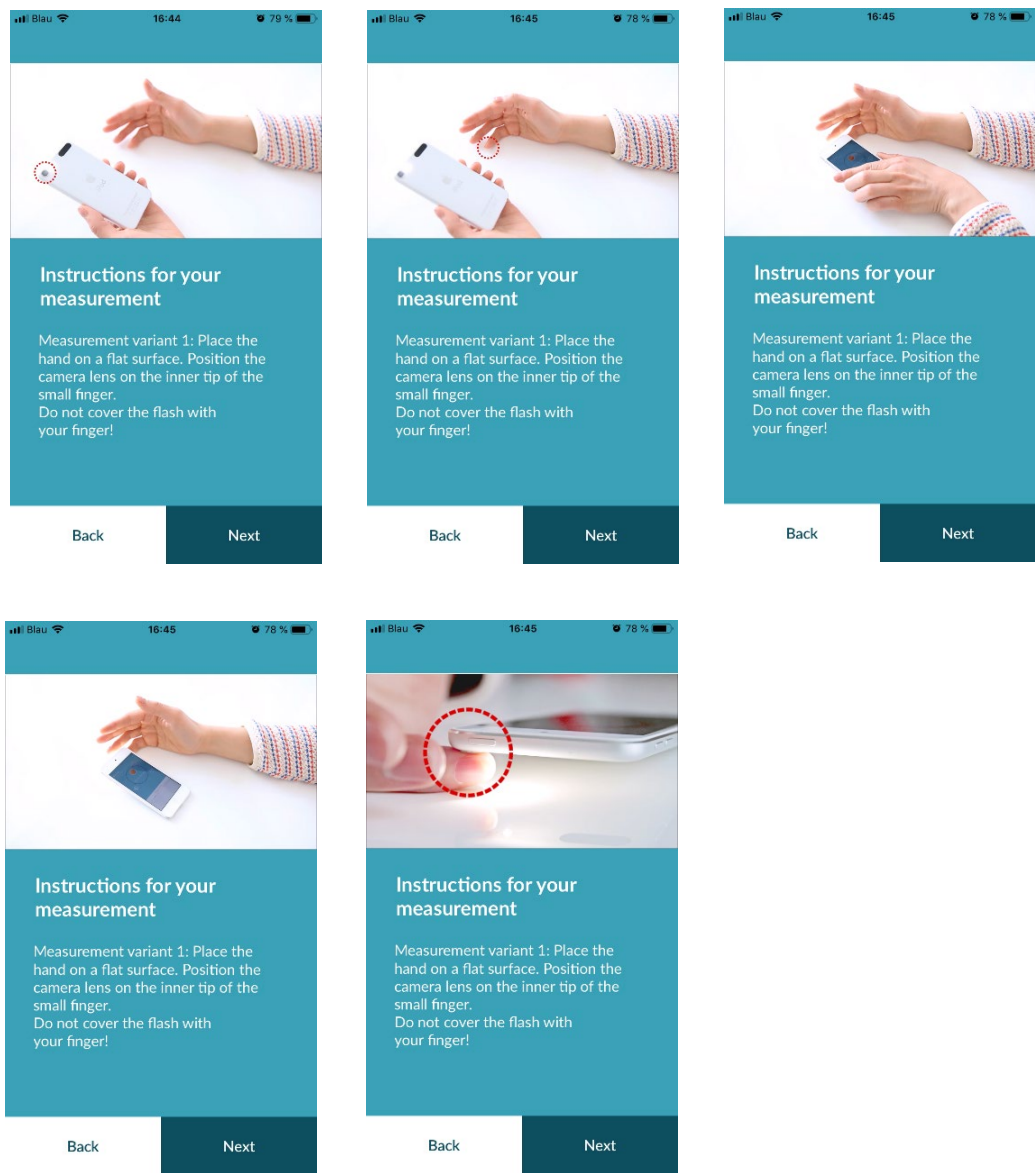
Blau 16:44 79 %

Instructions for your measurement

Measurement variant 1: Place the hand on a flat surface. Position the camera lens on the inner tip of the small finger.
Do not cover the flash with your finger!

Back Next

Blau 16:45 78 %

Instructions for your measurement

Measurement variant 1: Place the hand on a flat surface. Position the camera lens on the inner tip of the small finger.
Do not cover the flash with your finger!

Back Next

Blau 16:45 78 %

Instructions for your measurement

Measurement variant 1: Place the hand on a flat surface. Position the camera lens on the inner tip of the small finger.
Do not cover the flash with your finger!

Back Next

Blau 16:45 78 %

Instructions for your measurement

Measurement variant 1: Place the hand on a flat surface. Position the camera lens on the inner tip of the small finger.
Do not cover the flash with your finger!

Back Next

Blau 16:45 78 %

Instructions for your measurement

Measurement variant 1: Place the hand on a flat surface. Position the camera lens on the inner tip of the small finger.
Do not cover the flash with your finger!

Back Next